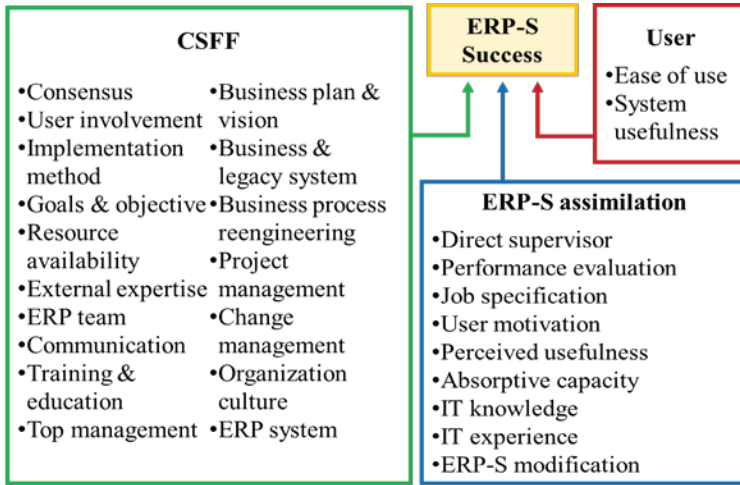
CSFF

•Consensus
•User involvement
•Implementation method
•Goals & objective
•Resource availability
•External expertise
•ERP team
•Communication
•Training & education
•Top management

•Business plan & vision
•Business & legacy system
•Business process reengineering
•Project management
•Change management
•Organization culture
•ERP system

ERP-S Success

User

•Ease of use
•System usefulness

ERP-S assimilation

•Direct supervisor
•Performance evaluation
•Job specification
•User motivation
•Perceived usefulness
•Absorptive capacity
•IT knowledge
•IT experience
•ERP-S modification